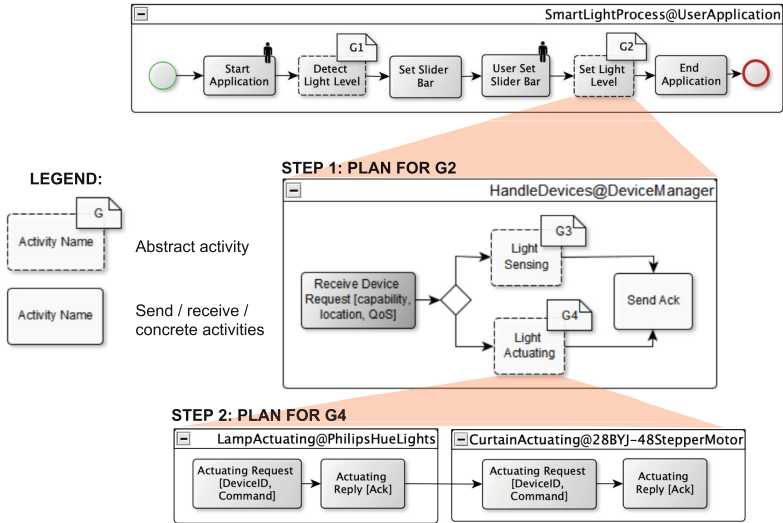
SmartLightProcess@UserApplication

Start Application

G1
Detect Light Level

Set Slider Bar

User Set Slider Bar

G2
Set Light Level

End Application

LEGEND:

G
Activity Name

Abstract activity

Activity Name

Send / receive / concrete activities

STEP 1: PLAN FOR G2

HandleDevices@DeviceManager

Receive Device Request [capability, location, QoS]

G3
Light Sensing

G4
Light Actuating

Send Ack

STEP 2: PLAN FOR G4

LampActuating@PhilipsHueLights

Actuating Request [DeviceID, Command]

Actuating Reply [Ack]

CurtainActuating@28BYJ-48StepperMotor

Actuating Request [DeviceID, Command]

Actuating Reply [Ack]